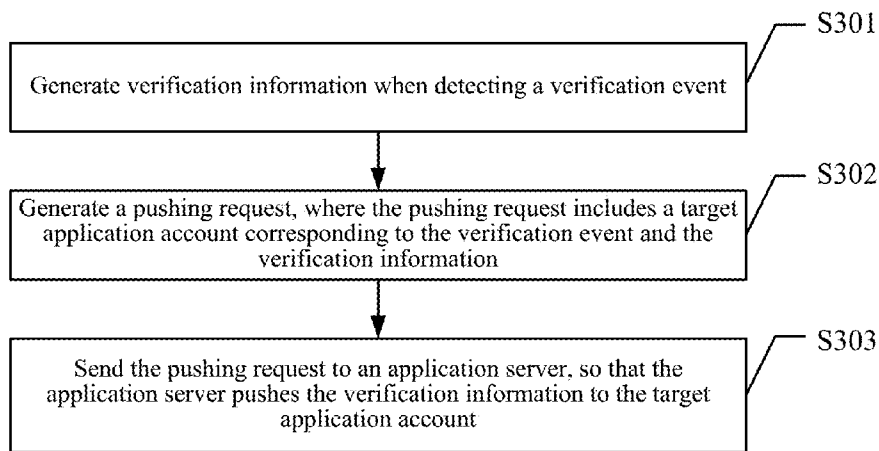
S301

Generate verification information when detecting a verification event

S302

Generate a pushing request, where the pushing request includes a target application account corresponding to the verification event and the verification information

S303

Send the pushing request to an application server, so that the application server pushes the verification information to the target application account